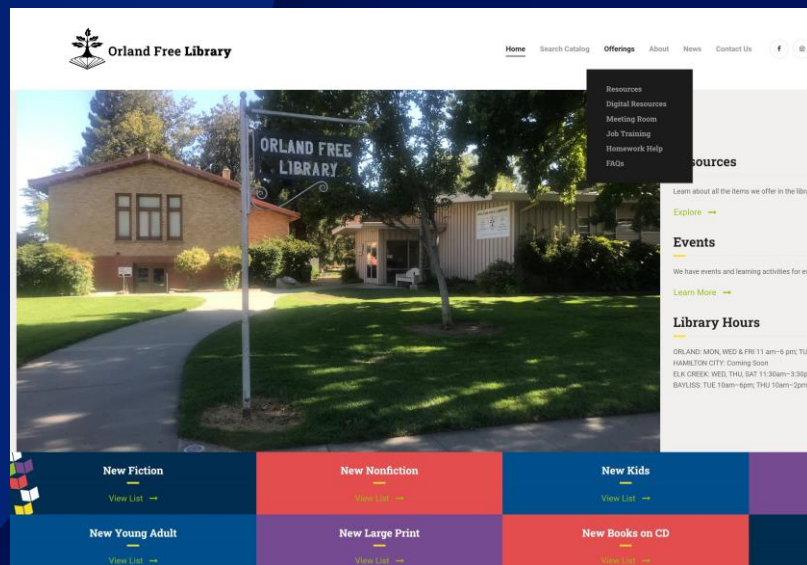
Orland Free Library

Home Search Catalog Offerings About News Contact Us

Resources
Digital Resources
Meeting Room
Job Training
Homework Help
FAQs

ORLAND FREE LIBRARY

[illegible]sources

Learn about all the items we offer in the libr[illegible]

Explore →

Events

We have events and learning activities for e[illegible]

Learn More →

Library Hours

ORLAND: MON, WED & FRI 11 am–6 pm; TU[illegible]
HAMILTON CITY: Coming Soon
ELK CREEK: WED, THU, SAT 11:30am–3:30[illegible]
BAYLISS: TUE 10am–6pm; THU 10am–2pm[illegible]

New Fiction
View List →

New Nonfiction
View List →

New Kids
View List →

New Young Adult
View List →

New Large Print
View List →

New Books on CD
View List →